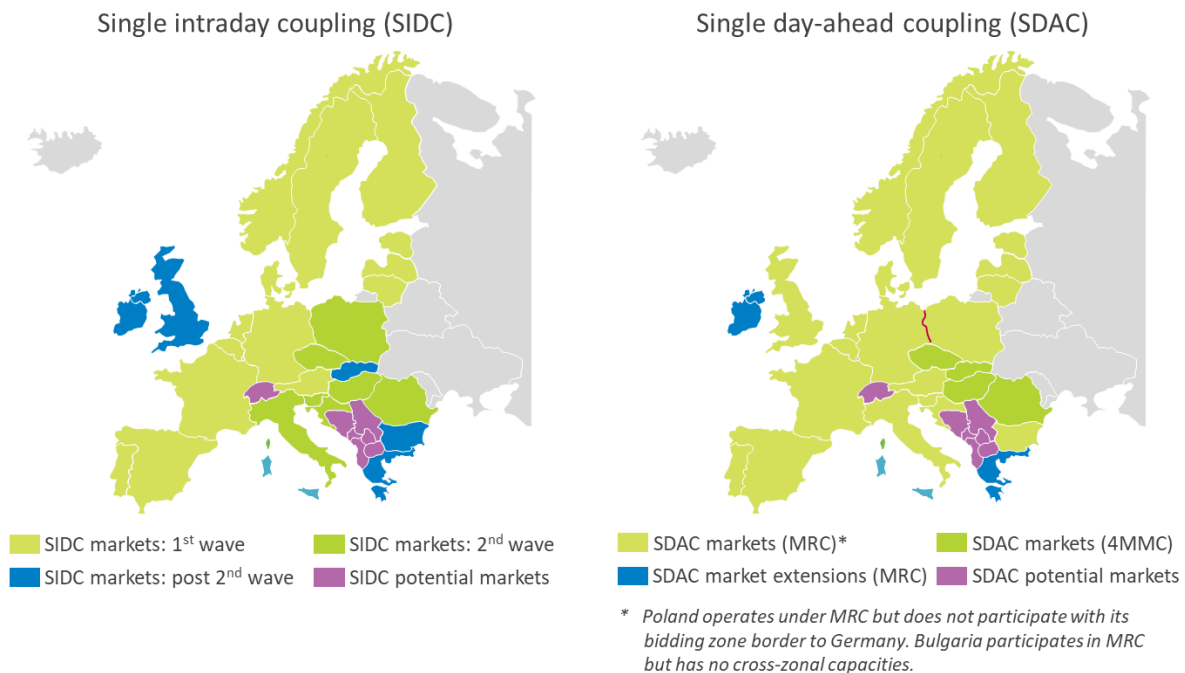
Single intraday coupling (SIDC)

SIDC markets: 1$^{st}$ wave

SIDC markets: 2$^{nd}$ wave

SIDC markets: post 2$^{nd}$ wave

SIDC potential markets

Single day-ahead coupling (SDAC)

SDAC markets (MRC)*

SDAC markets (4MMC)

SDAC market extensions (MRC)

SDAC potential markets

* Poland operates under MRC but does not participate with its bidding zone border to Germany. Bulgaria participates in MRC but has no cross-zonal capacities.